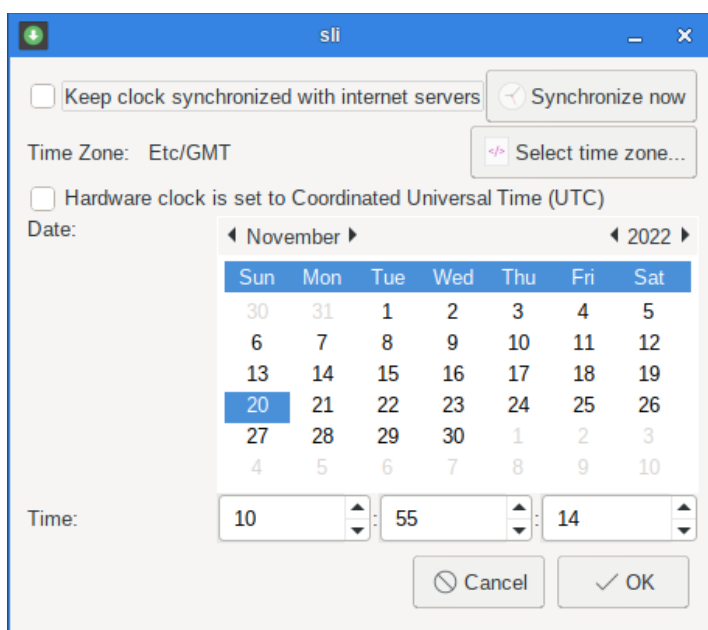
sli

Keep clock synchronized with internet servers

Synchronize now

Time Zone: Etc/GMT

Select time zone...

Hardware clock is set to Coordinated Universal Time (UTC)

Date:

November

2022

| Sun | Mon | Tue | Wed | Thu | Fri | Sat |
|---|---|---|---|---|---|---|
| 30 | 31 | 1 | 2 | 3 | 4 | 5 |
| 6 | 7 | 8 | 9 | 10 | 11 | 12 |
| 13 | 14 | 15 | 16 | 17 | 18 | 19 |
| 20 | 21 | 22 | 23 | 24 | 25 | 26 |
| 27 | 28 | 29 | 30 | 1 | 2 | 3 |
| 4 | 5 | 6 | 7 | 8 | 9 | 10 |

Time: 10 : 55 : 14

Cancel

OK